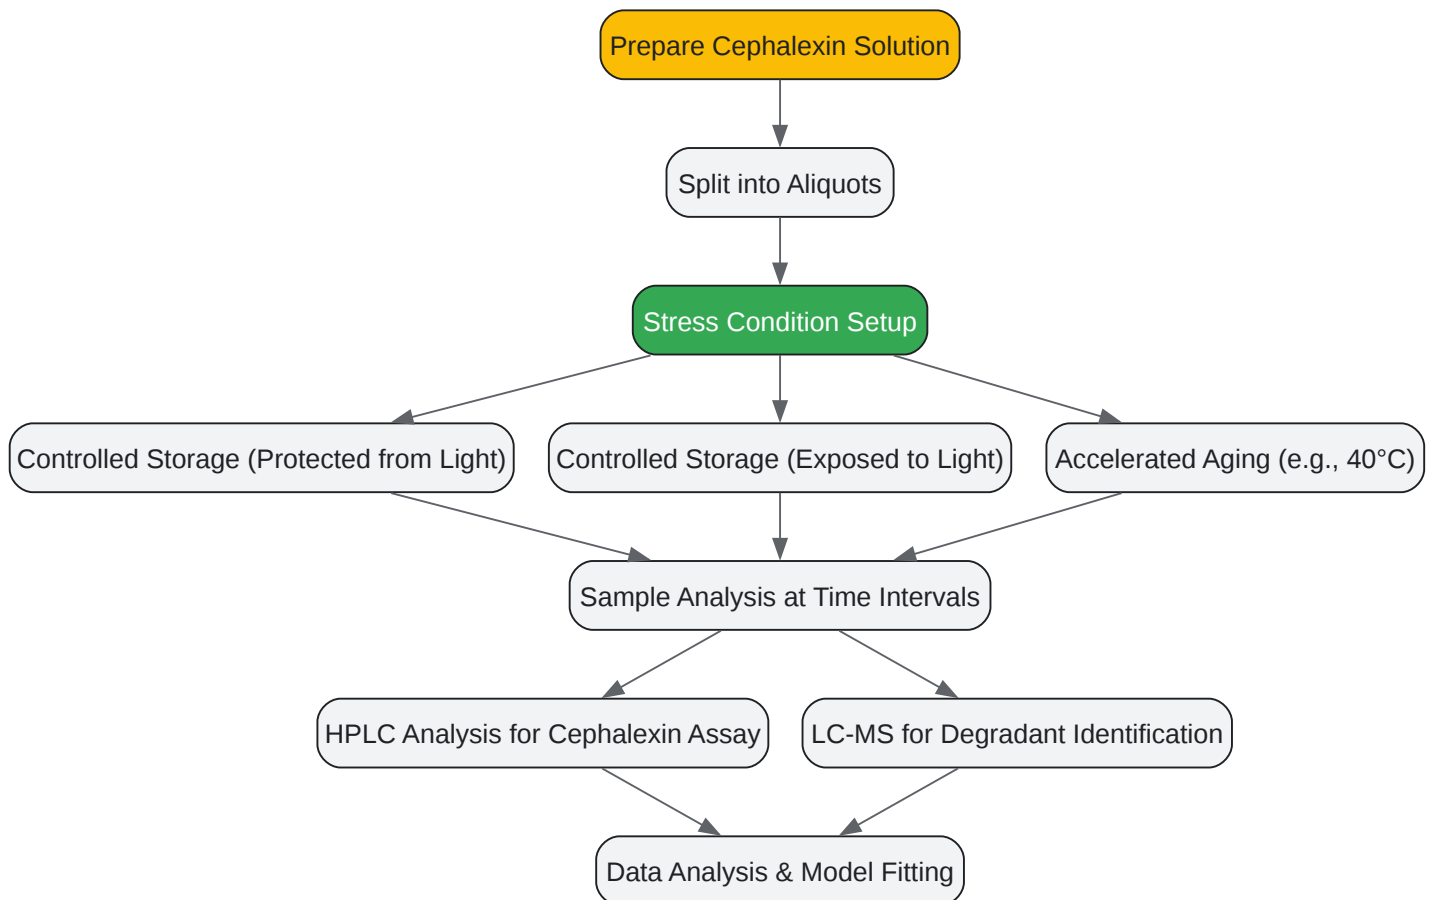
Prepare Cephalexin Solution

Split into Aliquots

Stress Condition Setup

Controlled Storage (Protected from Light)

Controlled Storage (Exposed to Light)

Accelerated Aging (e.g., 40°C)

Sample Analysis at Time Intervals

HPLC Analysis for Cephalexin Assay

LC-MS for Degradant Identification

Data Analysis & Model Fitting